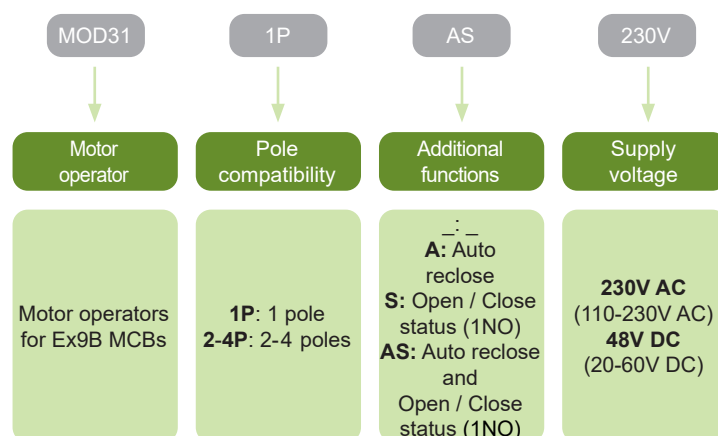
MOD31

1P

AS

230V

Motor operator

Pole compatibility

Additional functions

Supply voltage

Motor operators for Ex9B MCBs

**1P**: 1 pole
**2-4P**: 2-4 poles

\_: \_
**A:** Auto reclose
**S:** Open / Close status (1NO)
**AS:** Auto reclose and Open / Close status (1NO)

**230V AC**
(110-230V AC)
**48V DC**
(20-60V DC)